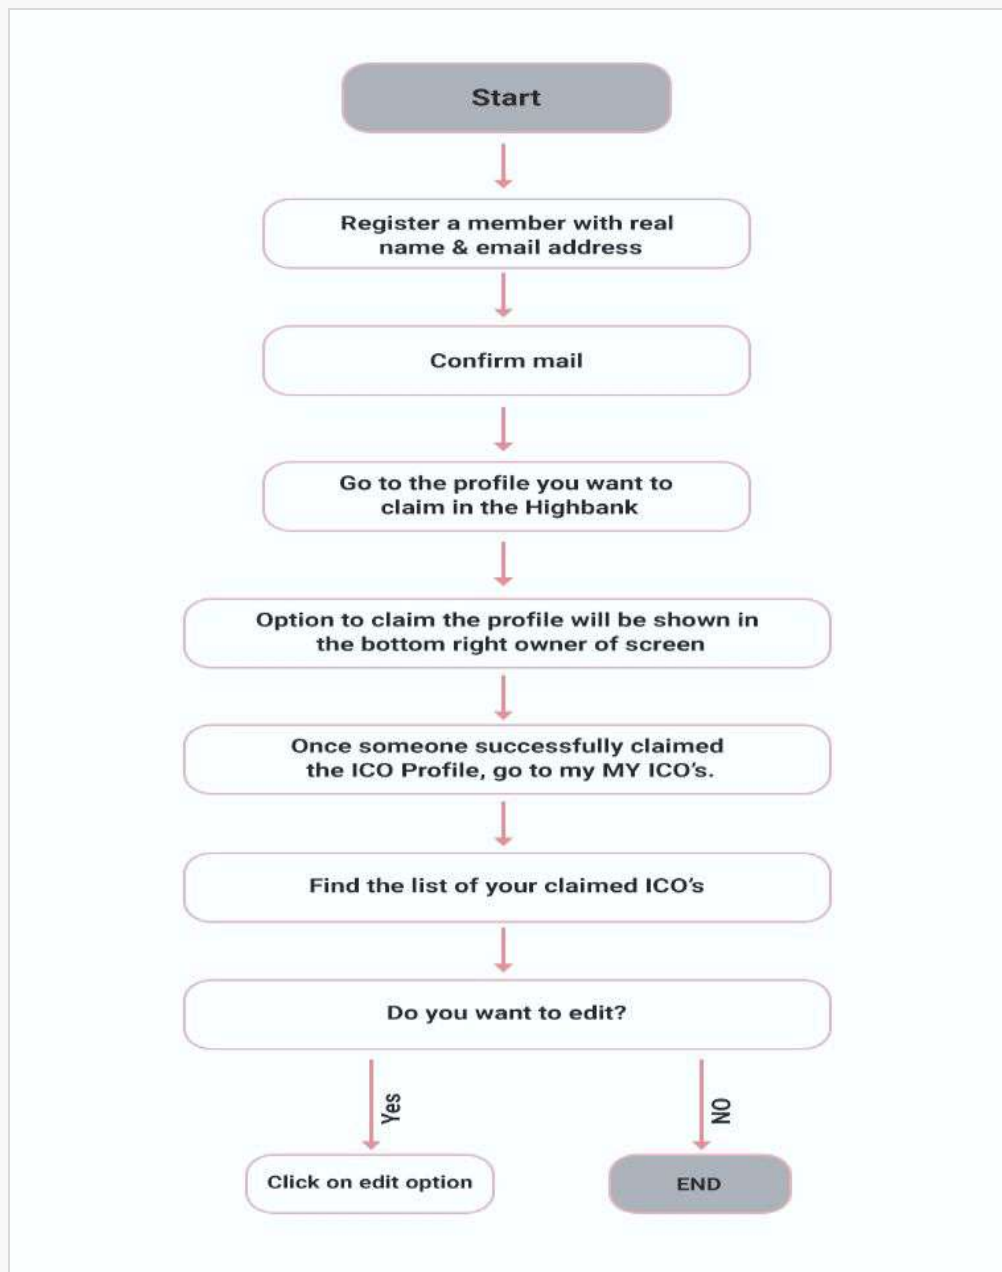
Start

Register a member with real name & email address

Confirm mail

Go to the profile you want to claim in the Highbank

Option to claim the profile will be shown in the bottom right owner of screen

Once someone successfully claimed the ICO Profile, go to my MY ICO's.

Find the list of your claimed ICO's

Do you want to edit?

Yes

NO

Click on edit option

END